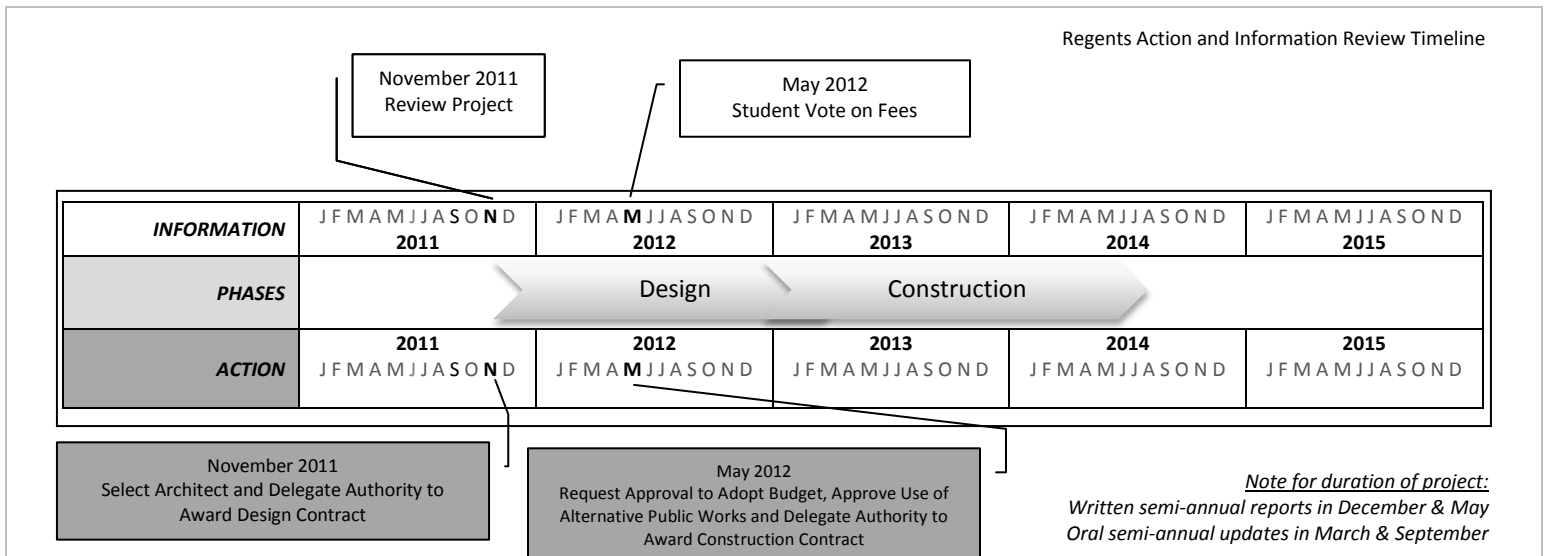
Regents Action and Information Review Timeline

November 2011
Review Project

May 2012
Student Vote on Fees

| *INFORMATION* | J F M A M J J A S O **N** D **2011** | J F M A **M** J J A S O N D **2012** | J F M A M J J A S O N D **2013** | J F M A M J J A S O N D **2014** | J F M A M J J A S O N D **2015** |
|---|---|---|---|---|---|
| *PHASES* | | Design | Construction | | |
| *ACTION* | **2011** J F M A M J J A S O **N** D | **2012** J F M A **M** J J A S O N D | **2013** J F M A M J J A S O N D | **2014** J F M A M J J A S O N D | **2015** J F M A M J J A S O N D |

November 2011
Select Architect and Delegate Authority to Award Design Contract

May 2012
Request Approval to Adopt Budget, Approve Use of Alternative Public Works and Delegate Authority to Award Construction Contract

*Note for duration of project:*
*Written semi-annual reports in December & May*
*Oral semi-annual updates in March & September*